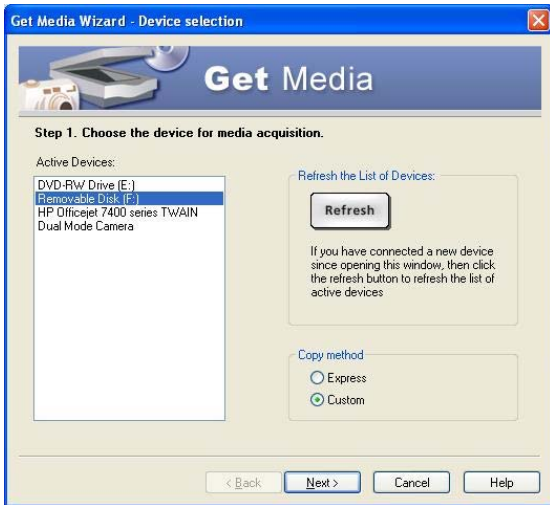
Get Media Wizard - Device selection

Get Media

Step 1. Choose the device for media acquisition.

Active Devices:

DVD-RW Drive (E:)
Removable Disk (F:)
HP Officejet 7400 series TWAIN
Dual Mode Camera

Refresh the List of Devices:

Refresh

If you have connected a new device since opening this window, then click the refresh button to refresh the list of active devices

Copy method

Express

Custom

< Back

Next >

Cancel

Help